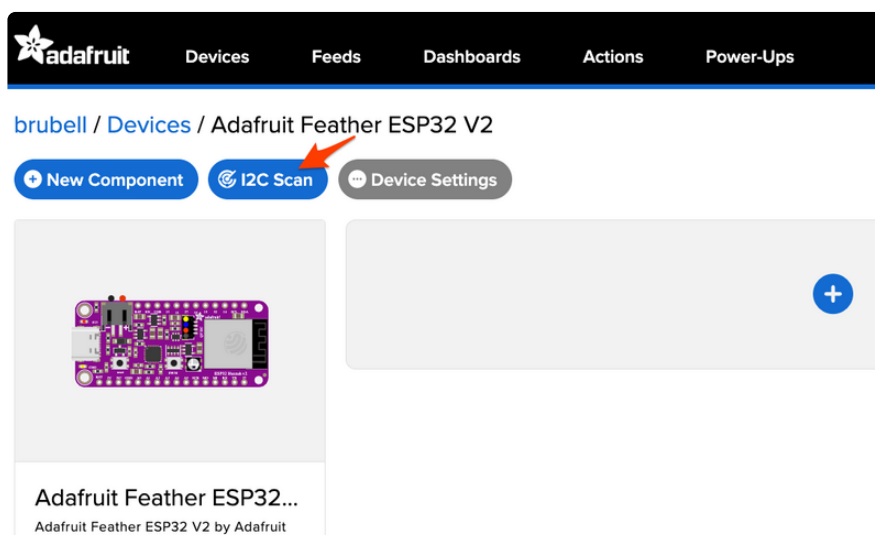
adafruit Devices Feeds Dashboards Actions Power-Ups

brubell / Devices / Adafruit Feather ESP32 V2

New Component I2C Scan Device Settings

Adafruit Feather ESP32...
Adafruit Feather ESP32 V2 by Adafruit